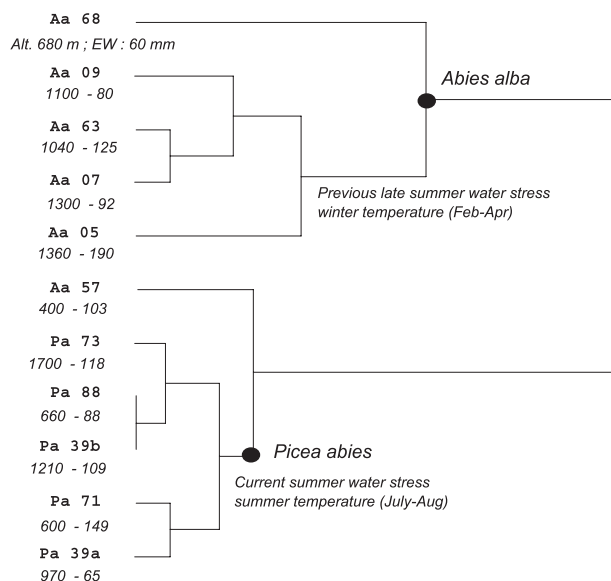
Aa 68
Alt. 680 m ; EW : 60 mm

Aa 09
1100 - 80

Aa 63
1040 - 125

Aa 07
1300 - 92

Aa 05
1360 - 190

Abies alba

Previous late summer water stress
winter temperature (Feb-Apr)

Aa 57
400 - 103

Pa 73
1700 - 118

Pa 88
660 - 88

Pa 39b
1210 - 109

Pa 71
600 - 149

Pa 39a
970 - 65

Picea abies

Current summer water stress
summer temperature (July-Aug)